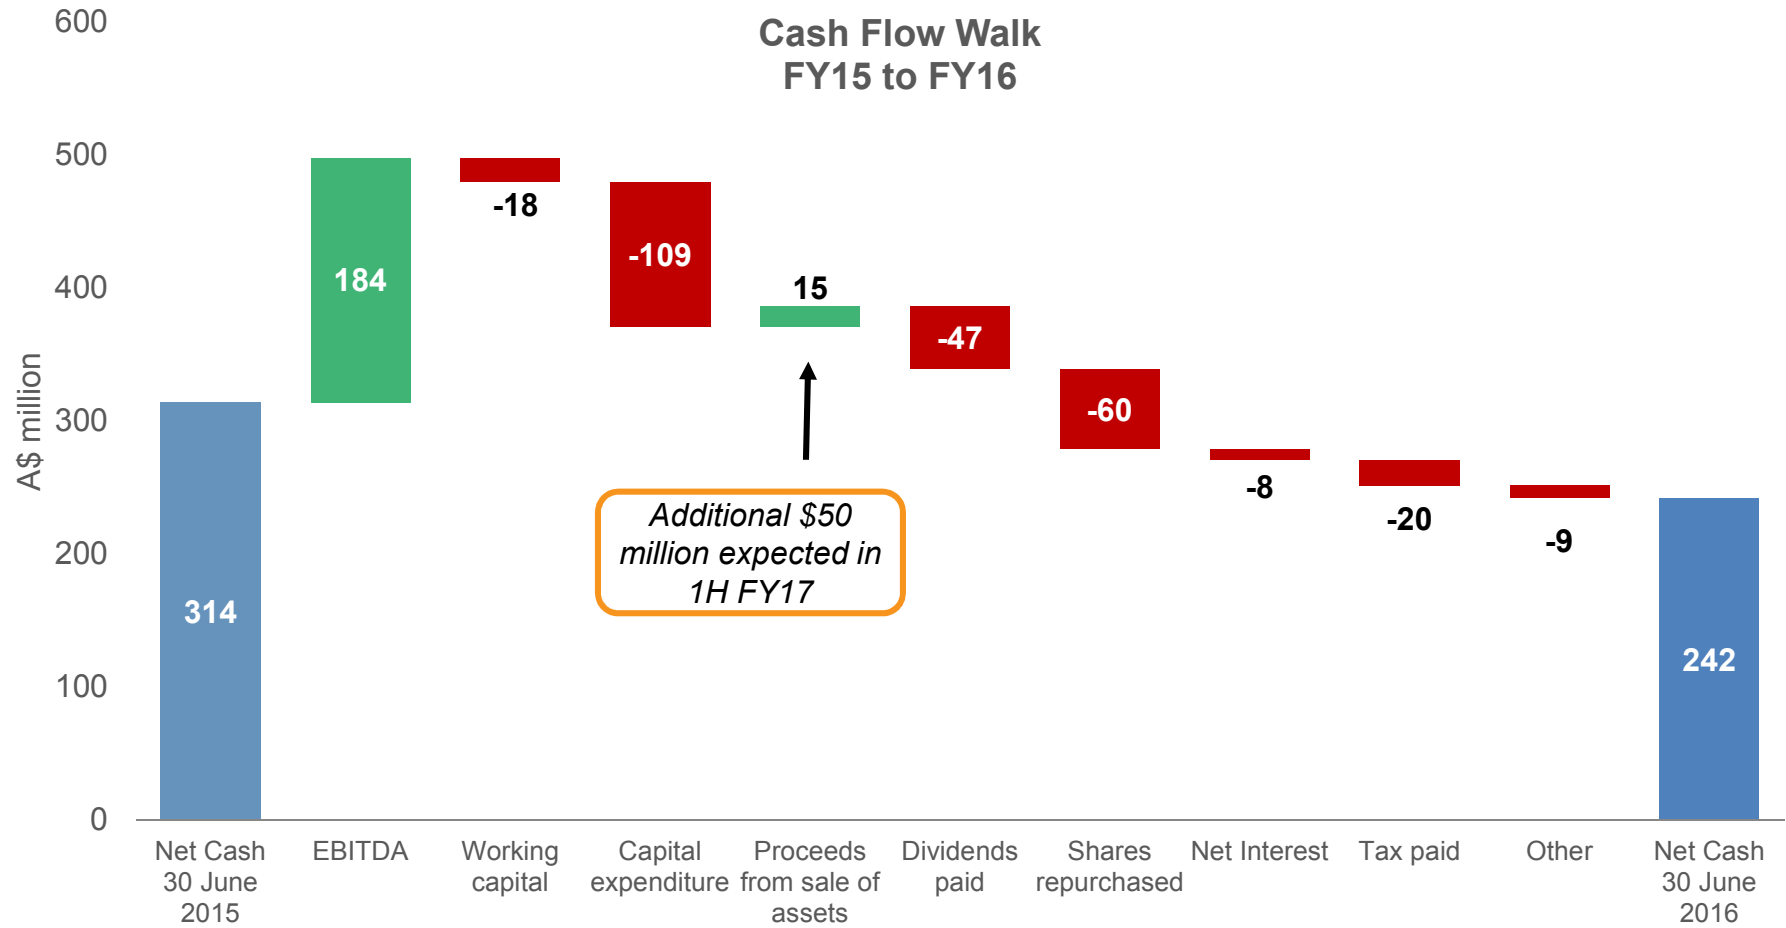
Cash Flow Walk
FY15 to FY16

A$ million

600
500
400
300
200
100
0

314
184
-18
-109
15
-47
-60
-8
-20
-9
242

Additional $50 million expected in 1H FY17

Net Cash 30 June 2015
EBITDA
Working capital
Capital expenditure
Proceeds from sale of assets
Dividends paid
Shares repurchased
Net Interest
Tax paid
Other
Net Cash 30 June 2016